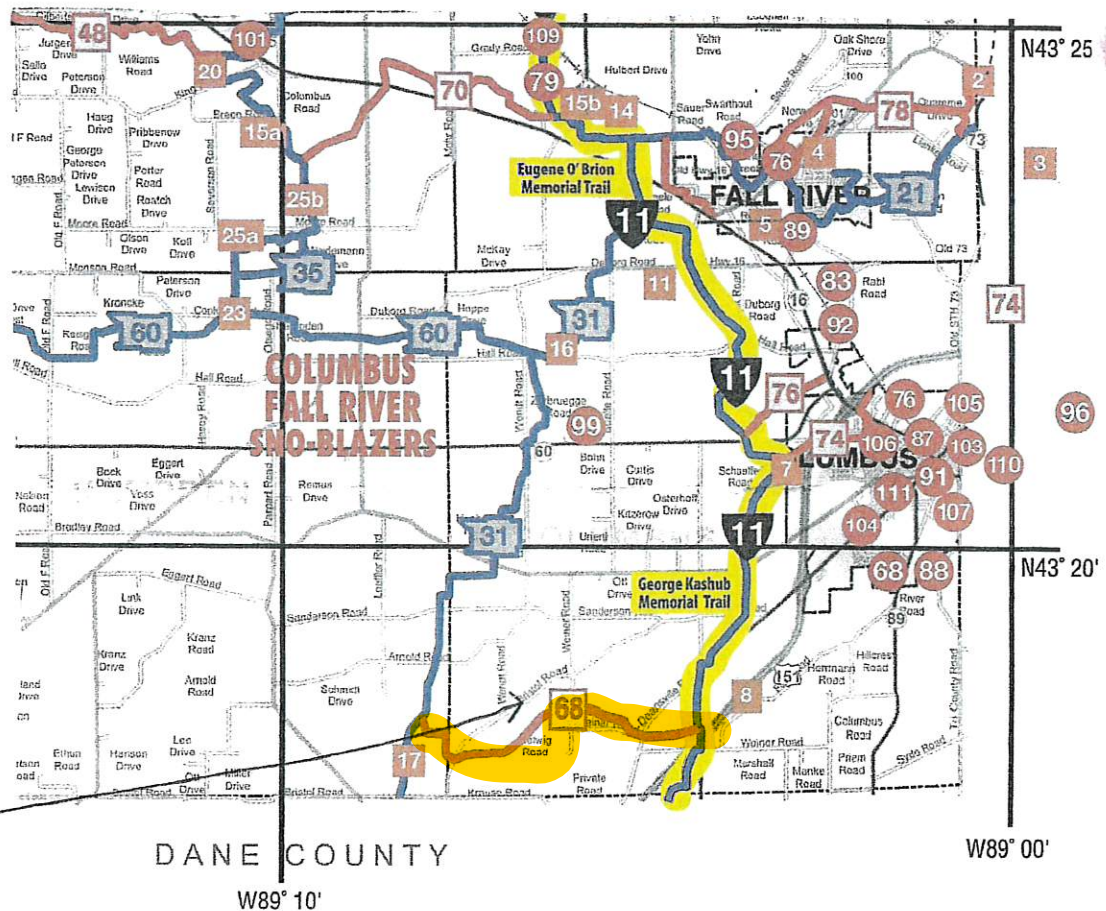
48
101
109
N43° 25
Jurgen Drive
Sallo Drive
Peterson Drive
Williams Road
20
King
Grady Road
79
Yohn Drive
Oak Shore Drive
2
70
Hulbert Drive
15b
14
78
Columbus Road
Breen Road
15a
Haug Drive
Pribbenow Drive
George Peterson Drive
Lewison Drive
Moore Road
Porter Road
Roatch Drive
Sauer Road
Swarthout Road
95
76
4
Quarreme Drive
73
3
Eugene O' Brion Memorial Trail
FALL RIVER
21
25b
Mohr Road
11
5
89
25a
Olson Drive
Koll Drive
Monson Road
35
McKay Drive
Duborg Road
Hwy 16
Old 73
83
Rabl Road
Peterson Drive
23
Conk
Duborg Road
Hoppe
11
16
74
Kroncke
60
Reese Road
60
31
92
Hall Road
16
11
COLUMBUS FALL RIVER SNO-BLAZERS
Hall Road
Henry Road
Wendt Road
Zillbruegge Road
99
76
76
105
96
74
106
87
103
60
Bohn Drive
Curtis Drive
Schaefer Road
COLUMBUS
110
Beck Drive
Eggert Drive
Remus Drive
Voss Drive
Nelson Road
Bradley Road
Osterhoff Drive
Kitzerow Drive
7
91
111
107
104
31
Uriell
11
Old F Road
Eggert Road
Link Drive
Sanderson Road
Loeffler Road
Sanderson Road
George Kashub Memorial Trail
68
88
N43° 20'
River Road
89
Kranz Drive
Kranz Road
Arnold Road
Arnold Road
Schmidt Drive
Wendt Road
Bristol Road
Werner Road
68
Dean Road
151
Hermann Road
Hillcrest Road
Tri County Road
8
Ethun Road
Hanson Drive
Lee Drive
Miller Drive
Bristol Road
17
Hartwig Road
Private Road
Krause Road
Weiner Road
Marshall Road
Menke Road
Columbus Road
Prem Road
Syde Road
DANE COUNTY
W89° 00'
W89° 10'